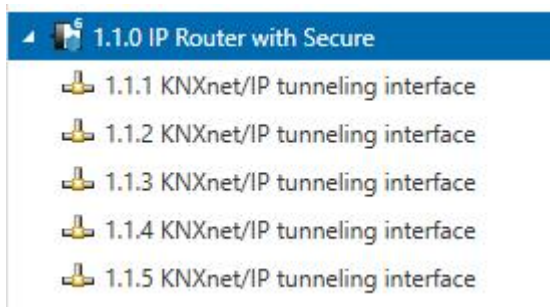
1.1.0 IP Router with Secure

1.1.1 KNXnet/IP tunneling interface

1.1.2 KNXnet/IP tunneling interface

1.1.3 KNXnet/IP tunneling interface

1.1.4 KNXnet/IP tunneling interface

1.1.5 KNXnet/IP tunneling interface